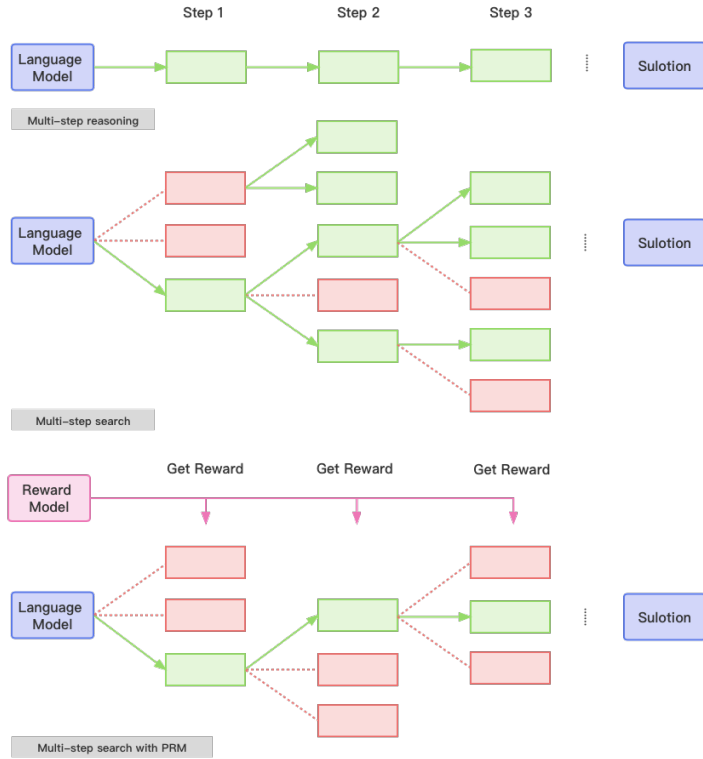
Step 1
Step 2
Step 3

Language Model

Sulotion

Multi-step reasoning

Language Model

Sulotion

Multi-step search

Get Reward
Get Reward
Get Reward

Reward Model

Language Model

Sulotion

Multi-step search with PRM